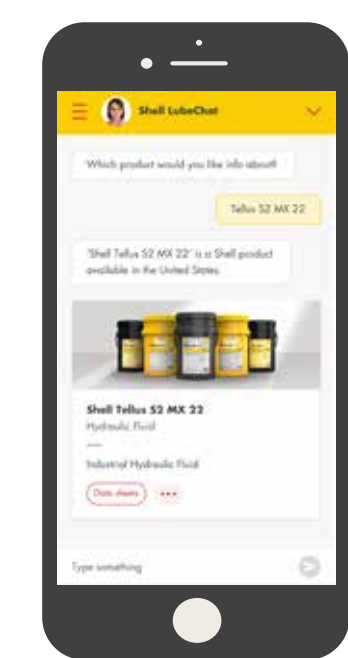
Shell LubeChat

Which product would you like info about?

Tellus S2 MX 22

'Shell Tellus S2 MX 22' is a Shell product available in the United States.

Shell Tellus S2 MX 22
Hydraulic Fluid
—
Industrial Hydraulic Fluid

Data sheets
•••

Type something